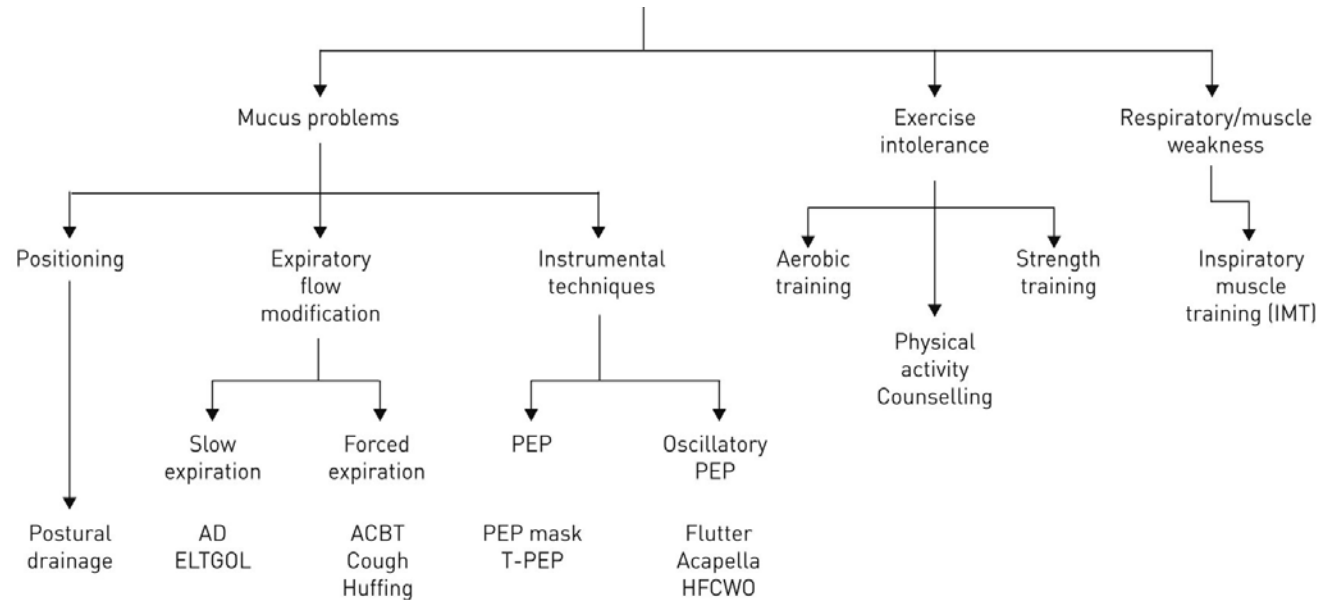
Mucus problems

Exercise intolerance

Respiratory/muscle weakness

Positioning

Expiratory flow modification

Instrumental techniques

Aerobic training

Strength training

Physical activity Counselling

Inspiratory muscle training (IMT)

Slow expiration

Forced expiration

PEP

Oscillatory PEP

Postural drainage

AD
ELTGOL

ACBT
Cough
Huffing

PEP mask
T-PEP

Flutter
Acapella
HFCWO